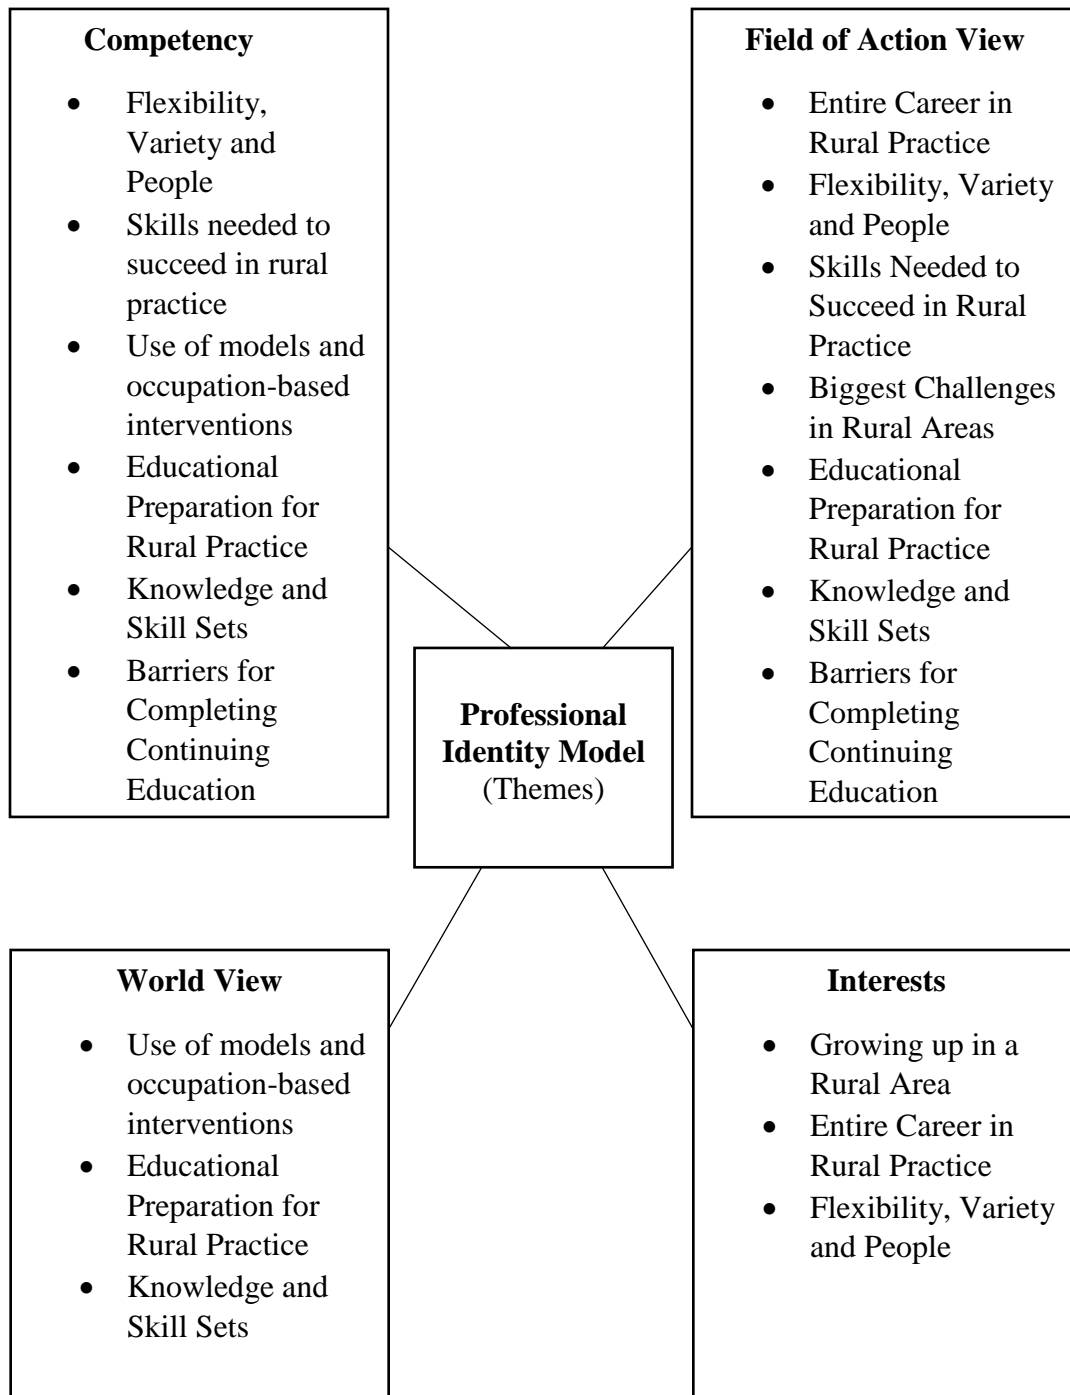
**Competency**

- Flexibility, Variety and People
- Skills needed to succeed in rural practice
- Use of models and occupation-based interventions
- Educational Preparation for Rural Practice
- Knowledge and Skill Sets
- Barriers for Completing Continuing Education

**Field of Action View**

- Entire Career in Rural Practice
- Flexibility, Variety and People
- Skills Needed to Succeed in Rural Practice
- Biggest Challenges in Rural Areas
- Educational Preparation for Rural Practice
- Knowledge and Skill Sets
- Barriers for Completing Continuing Education

**Professional Identity Model** (Themes)

**World View**

- Use of models and occupation-based interventions
- Educational Preparation for Rural Practice
- Knowledge and Skill Sets

**Interests**

- Growing up in a Rural Area
- Entire Career in Rural Practice
- Flexibility, Variety and People